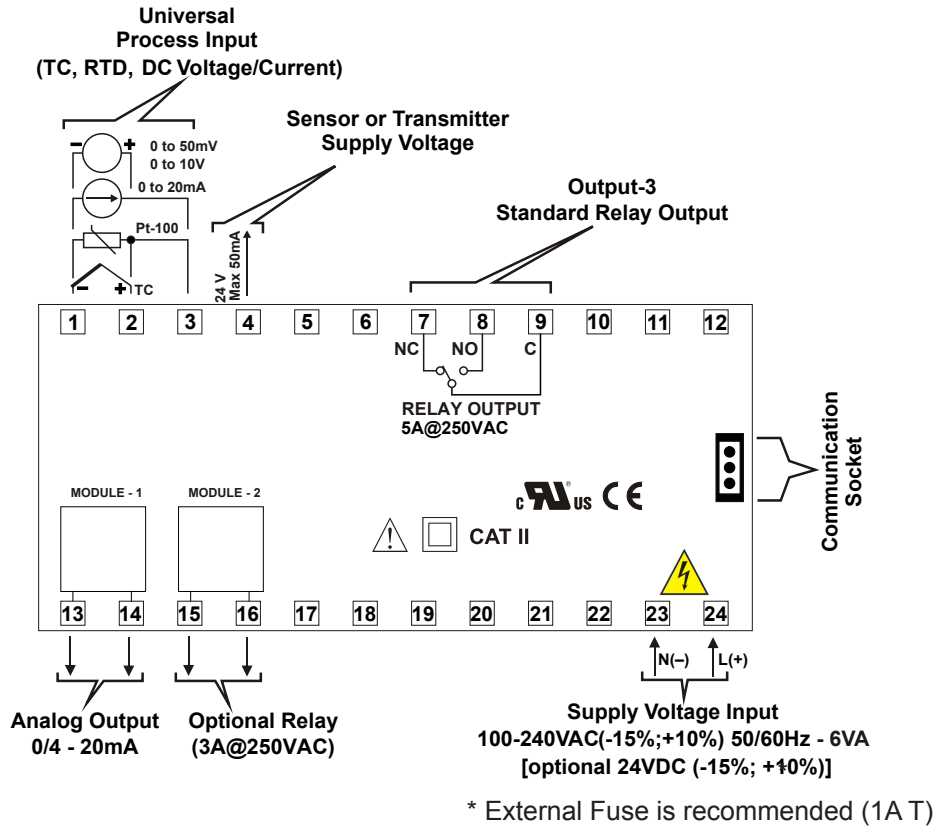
Universal Process Input (TC, RTD, DC Voltage/Current)

0 to 50mV
0 to 10V
0 to 20mA
Pt-100
− + TC

Sensor or Transmitter Supply Voltage

24 V
Max 50mA

Output-3
Standard Relay Output

1 2 3 4 5 6 7 8 9 10 11 12

NC NO C

RELAY OUTPUT
5A@250VAC

Communication Socket

MODULE - 1
MODULE - 2

c US CE

CAT II

13 14 15 16 17 18 19 20 21 22 23 24

N(−) L(+)

Analog Output
0/4 - 20mA

Optional Relay
(3A@250VAC)

Supply Voltage Input
100-240VAC(-15%;+10%) 50/60Hz - 6VA
[optional 24VDC (-15%; +10%)]

* External Fuse is recommended (1A T)